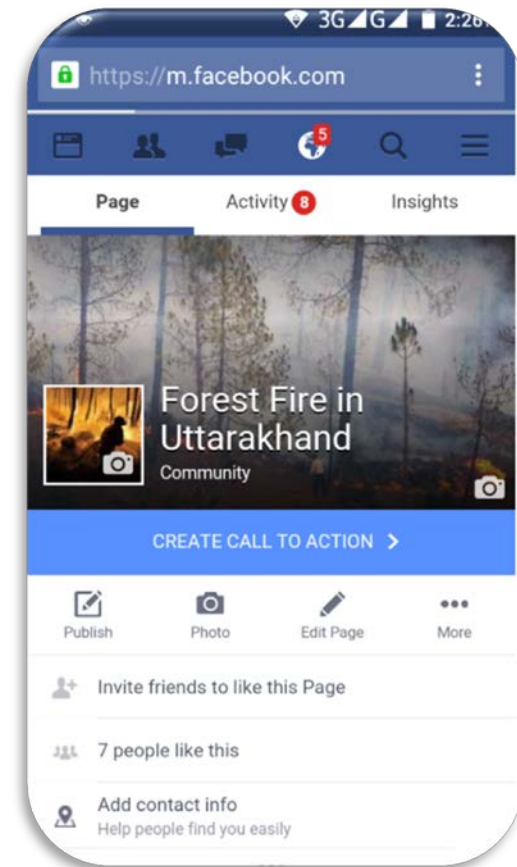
3G G 2:2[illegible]

https://m.facebook.com

5

Page
Activity 8
Insights

Forest Fire in Uttarakhand
Community

CREATE CALL TO ACTION >

Publish
Photo
Edit Page
More

Invite friends to like this Page

7 people like this

Add contact info
Help people find you easily